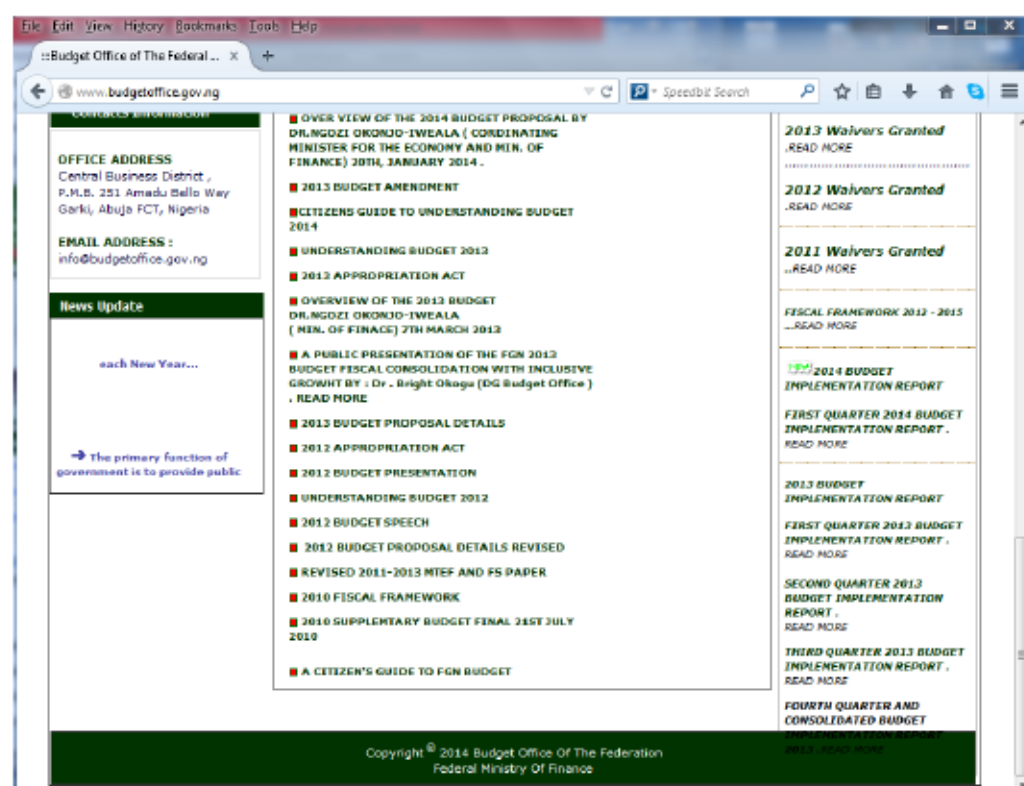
File Edit View History Bookmarks Tools Help

::Budget Office of The Federal ... ×

www.budgetoffice.gov.ng

Speedbit Search

Contacts Information

OFFICE ADDRESS
Central Business District ,
P.M.B. 251 Amadu Bello Way
Garki, Abuja FCT, Nigeria

EMAIL ADDRESS :
info@budgetoffice.gov.ng

News Update

each New Year...

The primary function of government is to provide public

OVER VIEW OF THE 2014 BUDGET PROPOSAL BY DR.NGOZI OKONJO-IWEALA ( CORDINATING MINISTER FOR THE ECONOMY AND MIN. OF FINANCE) 20TH, JANUARY 2014 .

2013 BUDGET AMENDMENT

CITIZENS GUIDE TO UNDERSTANDING BUDGET 2014

UNDERSTANDING BUDGET 2013

2013 APPROPRIATION ACT

OVERVIEW OF THE 2013 BUDGET DR.NGOZI OKONJO-IWEALA ( MIN. OF FINACE) 7TH MARCH 2013

A PUBLIC PRESENTATION OF THE FGN 2013 BUDGET FISCAL CONSOLIDATION WITH INCLUSIVE GROWHT BY : Dr . Bright Okogu (DG Budget Office ) . READ MORE

2013 BUDGET PROPOSAL DETAILS

2012 APPROPRIATION ACT

2012 BUDGET PRESENTATION

UNDERSTANDING BUDGET 2012

2012 BUDGET SPEECH

2012 BUDGET PROPOSAL DETAILS REVISED

REVISED 2011-2013 MTEF AND FS PAPER

2010 FISCAL FRAMEWORK

2010 SUPPLEMTARY BUDGET FINAL 21ST JULY 2010

A CITIZEN'S GUIDE TO FGN BUDGET

2013 Waivers Granted
.READ MORE

2012 Waivers Granted
.READ MORE

2011 Waivers Granted
..READ MORE

FISCAL FRAMEWORK 2012 - 2015
...READ MORE

NEW 2014 BUDGET IMPLEMENTATION REPORT

FIRST QUARTER 2014 BUDGET IMPLEMENTATION REPORT .
READ MORE

2013 BUDGET IMPLEMENTATION REPORT

FIRST QUARTER 2013 BUDGET IMPLEMENTATION REPORT .
READ MORE

SECOND QUARTER 2013 BUDGET IMPLEMENTATION REPORT .
READ MORE

THIRD QUARTER 2013 BUDGET IMPLEMENTATION REPORT .
READ MORE

FOURTH QUARTER AND CONSOLIDATED BUDGET IMPLEMENTATION REPORT 2013 .READ MORE

Copyright © 2014 Budget Office Of The Federation
Federal Ministry Of Finance